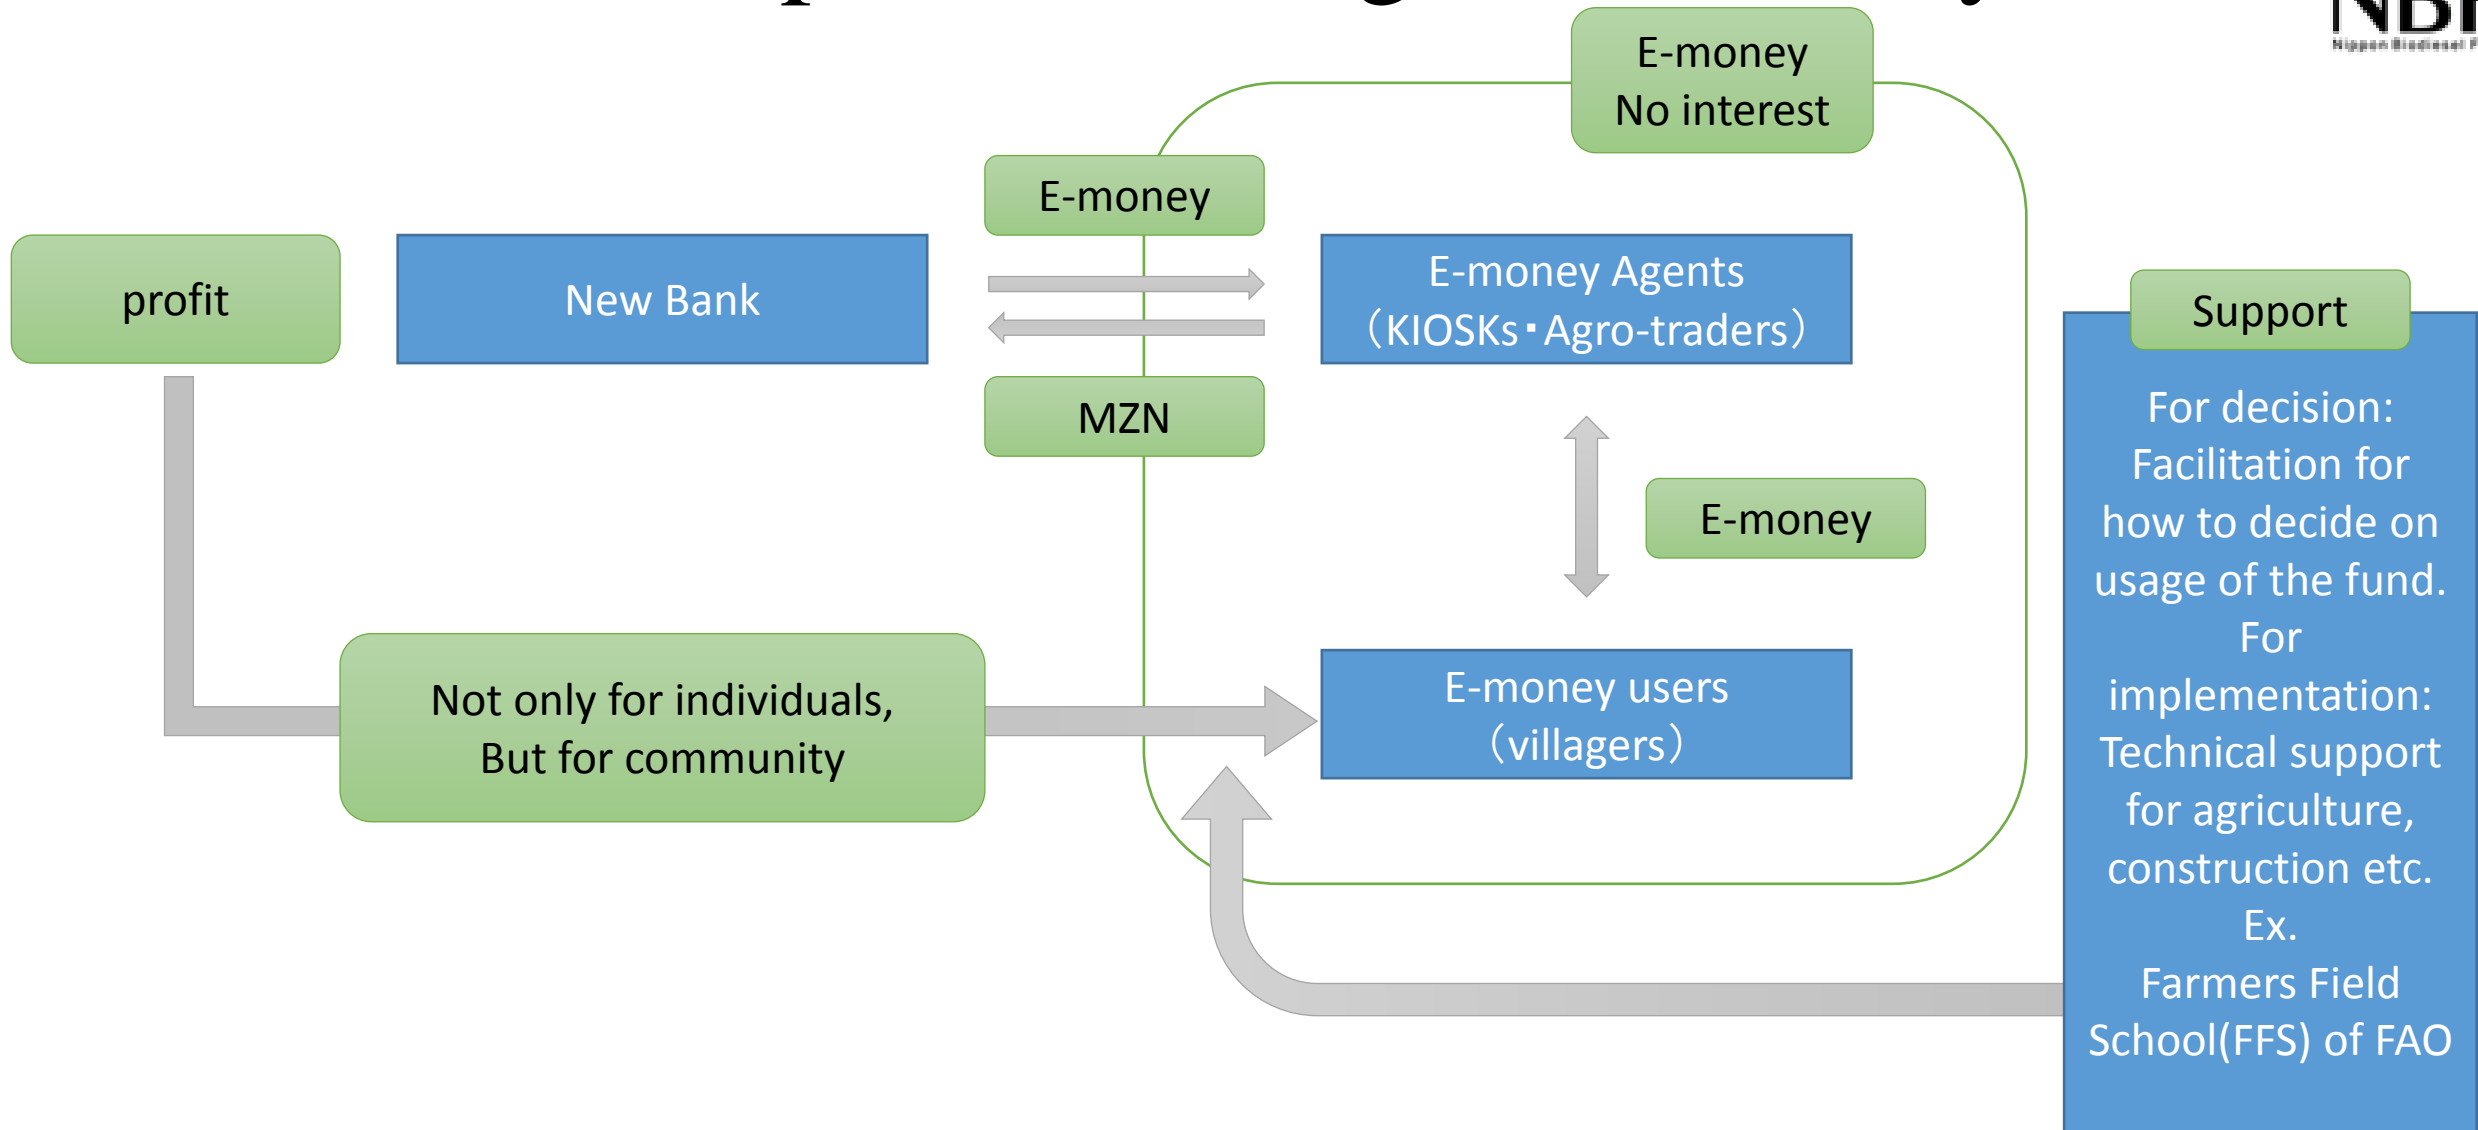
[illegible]

NBF

Nippon Biodiesel F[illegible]

E-money
No interest

E-money

profit

New Bank

E-money Agents
(KIOSKs・Agro-traders)

Support

MZN

E-money

For decision:
Facilitation for how to decide on usage of the fund.
For implementation:
Technical support for agriculture, construction etc.
Ex.
Farmers Field School(FFS) of FAO

Not only for individuals,
But for community

E-money users
(villagers)